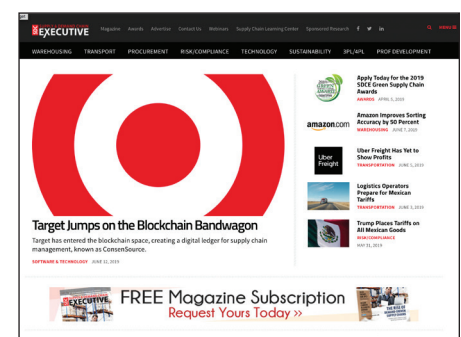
SDCE EXECUTIVE

Magazine Awards Advertise Contact Us Webinars Supply Chain Learning Center Sponsored Research

WAREHOUSING TRANSPORT PROCUREMENT RISK/COMPLIANCE TECHNOLOGY SUSTAINABILITY 3PL/4PL PROF DEVELOPMENT

Target Jumps on the Blockchain Bandwagon

Target has entered the blockchain space, creating a digital ledger for supply chain management, known as ConsenSource.

SOFTWARE & TECHNOLOGY JUNE 11, 2019

Apply Today for the 2019 SDCE Green Supply Chain Awards

AWARDS APRIL 5, 2019

amazon.com

Amazon Improves Sorting Accuracy by 50 Percent

WAREHOUSING JUNE 7, 2019

Uber Freight

Uber Freight Has Yet to Show Profits

TRANSPORTATION JUNE 5, 2019

Logistics Operators Prepare for Mexican Tariffs

TRANSPORTATION JUNE 3, 2019

Trump Places Tariffs on All Mexican Goods

RISK/COMPLIANCE MAY 31, 2019

EXECUTIVE

FREE Magazine Subscription

Request Yours Today »